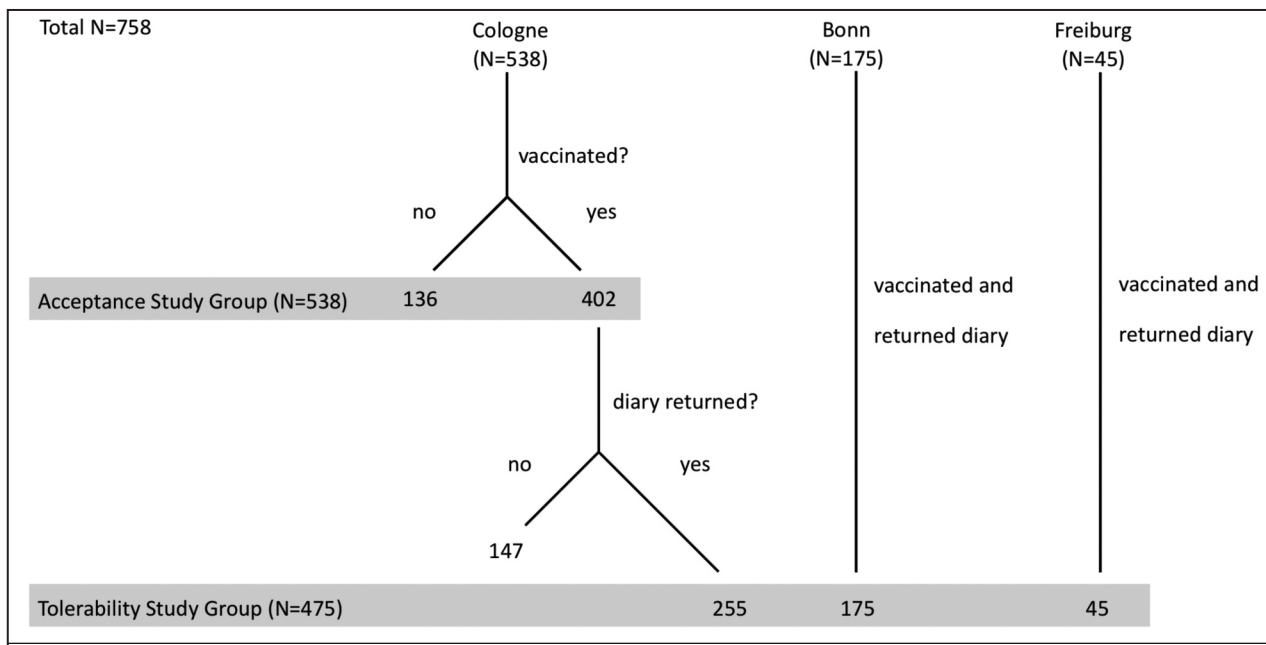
Total N=758

Cologne (N=538)

Bonn (N=175)

Freiburg (N=45)

vaccinated?

no

yes

Acceptance Study Group (N=538) 136 402

vaccinated and returned diary

vaccinated and returned diary

diary returned?

no

yes

147

Tolerability Study Group (N=475) 255 175 45